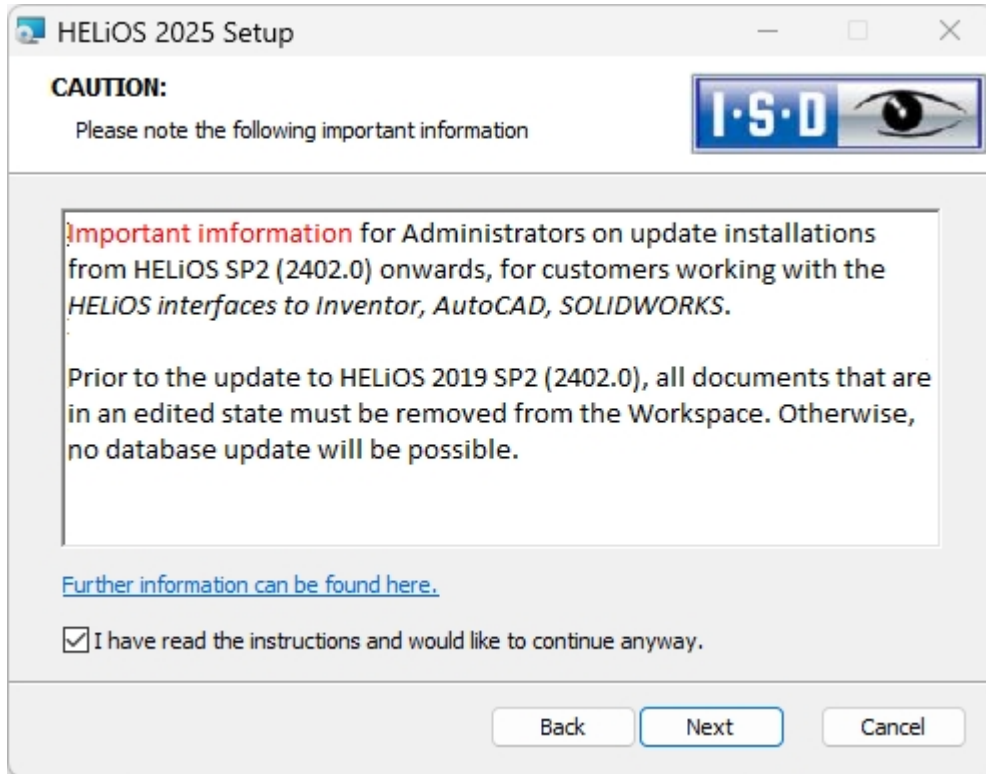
HELiOS 2025 Setup

CAUTION:

Please note the following important information

I·S·D

Important imformation for Administrators on update installations from HELiOS SP2 (2402.0) onwards, for customers working with the HELiOS interfaces to Inventor, AutoCAD, SOLIDWORKS.

Prior to the update to HELiOS 2019 SP2 (2402.0), all documents that are in an edited state must be removed from the Workspace. Otherwise, no database update will be possible.

Further information can be found here.

I have read the instructions and would like to continue anyway.

Back Next Cancel